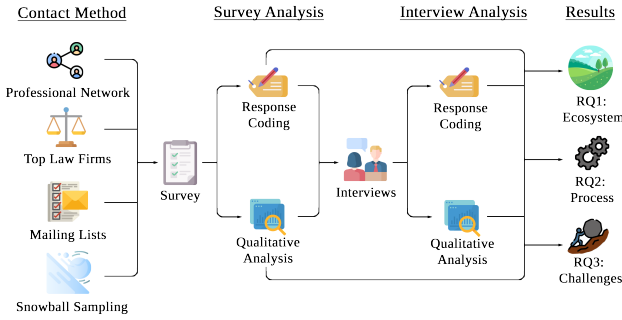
Contact Method

Professional Network

Top Law Firms

Mailing Lists

Snowball Sampling

Survey Analysis

Survey

Response Coding

Qualitative Analysis

Interviews

Interview Analysis

Response Coding

Qualitative Analysis

Results

RQ1: Ecosystem

RQ2: Process

RQ3: Challenges